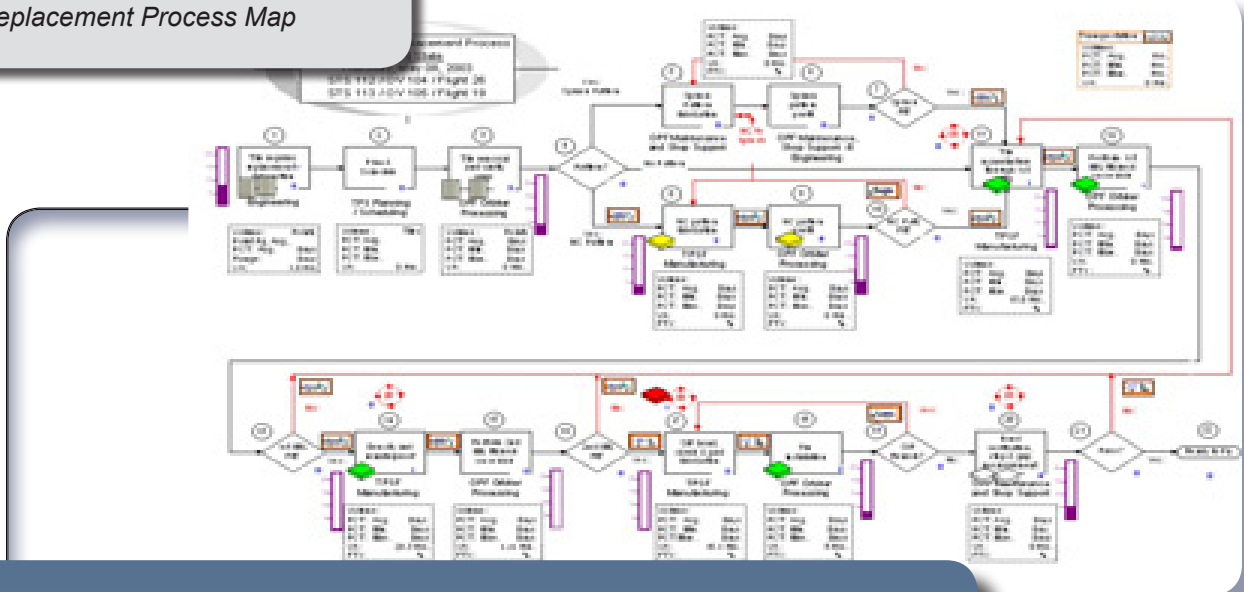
eplacement Process Map

STS 112 / OV 104 / Flight 26
STS 113 / OV 105 / Flight 19

Engineering

TPS Planning / Scheduling

OPF Orbiter Processing

OPF Maintenance and Shop Support

OPF Maintenance, Shop Support & Engineering

TPS/F Manufacturing

OPF Orbiter Processing

TPS/F Manufacturing

OPF Orbiter Processing

TPS/F Manufacturing

OPF Orbiter Processing

TPS/F Manufacturing

OPF Orbiter Processing

OPF Maintenance and Shop Support

Ready to fly